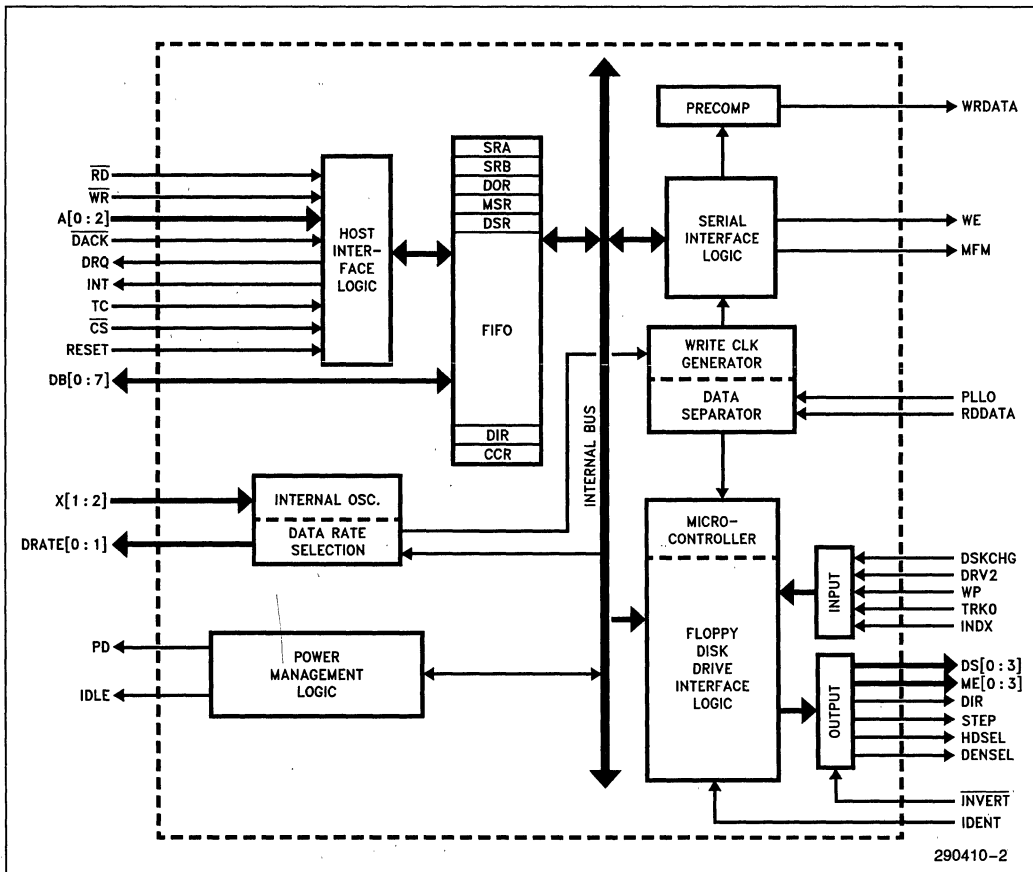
$\overline{RD}$
$\overline{WR}$
A[0 : 2]
$\overline{DACK}$
DRQ
INT
TC
$\overline{CS}$
RESET
DB[0 : 7]

HOST INTERFACE LOGIC

SRA
SRB
DOR
MSR
DSR
FIFO
DIR
CCR

INTERNAL BUS

PRECOMP
WRDATA
SERIAL INTERFACE LOGIC
WE
MFM
WRITE CLK GENERATOR
DATA SEPARATOR
PLLO
RDDATA

X[1 : 2]
INTERNAL OSC.
DATA RATE SELECTION
DRATE[0 : 1]

MICRO-CONTROLLER
FLOPPY DISK DRIVE INTERFACE LOGIC
INPUT
DSKCHG
DRV2
WP
TRK0
INDX
OUTPUT
DS[0 : 3]
ME[0 : 3]
DIR
STEP
HDSEL
DENSEL
$\overline{INVERT}$
IDENT

PD
IDLE
POWER MANAGEMENT LOGIC

290410–2